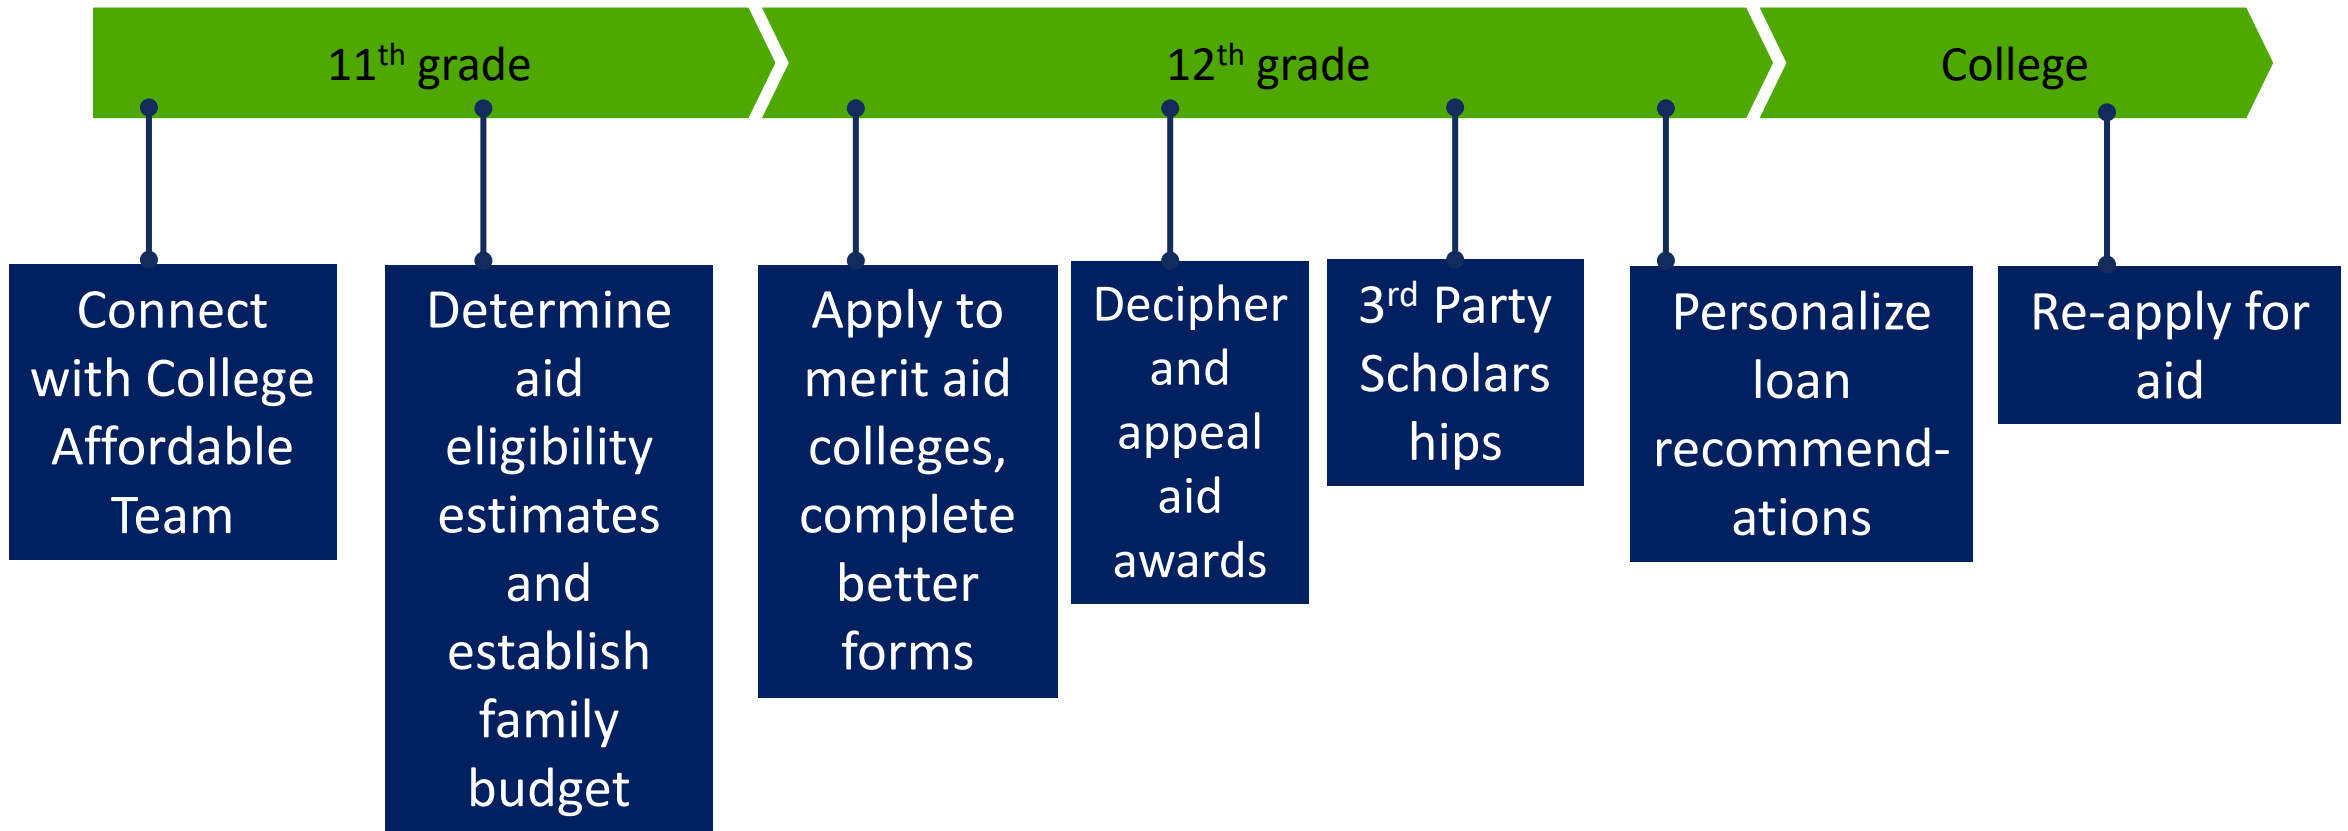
11$^{th}$ grade

12$^{th}$ grade

College

Connect with College Affordable Team

Determine aid eligibility estimates and establish family budget

Apply to merit aid colleges, complete better forms

Decipher and appeal aid awards

3$^{rd}$ Party Scholars hips

Personalize loan recommend-ations

Re-apply for aid